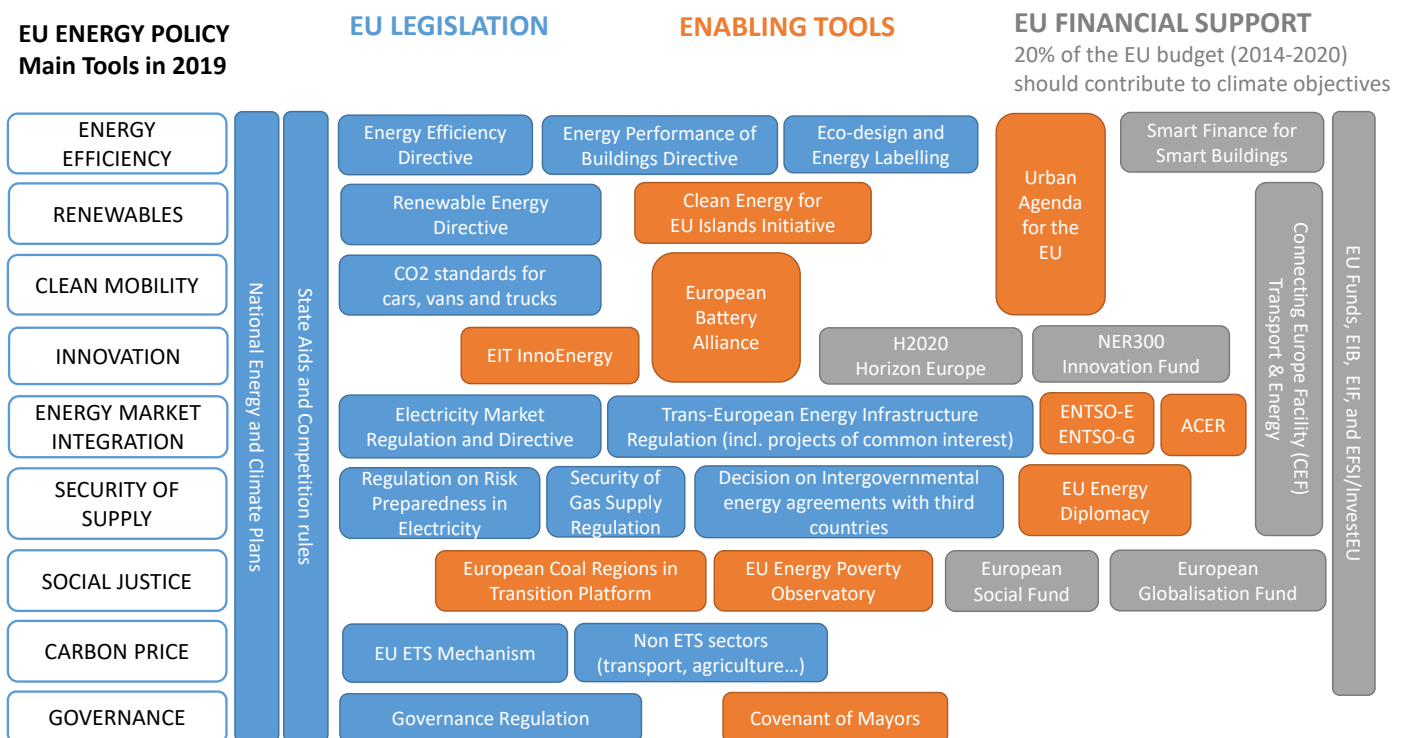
EU ENERGY POLICY
Main Tools in 2019

EU LEGISLATION

ENABLING TOOLS

EU FINANCIAL SUPPORT
20% of the EU budget (2014-2020) should contribute to climate objectives

ENERGY EFFICIENCY

RENEWABLES

CLEAN MOBILITY

INNOVATION

ENERGY MARKET INTEGRATION

SECURITY OF SUPPLY

SOCIAL JUSTICE

CARBON PRICE

GOVERNANCE

National Energy and Climate Plans

State Aids and Competition rules

Energy Efficiency Directive

Energy Performance of Buildings Directive

Eco-design and Energy Labelling

Urban Agenda for the EU

Smart Finance for Smart Buildings

Renewable Energy Directive

Clean Energy for EU Islands Initiative

CO2 standards for cars, vans and trucks

European Battery Alliance

Connecting Europe Facility (CEF) Transport & Energy

EU Funds, EIB, EIF, and EFSI/InvestEU

EIT InnoEnergy

H2020 Horizon Europe

NER300 Innovation Fund

Electricity Market Regulation and Directive

Trans-European Energy Infrastructure Regulation (incl. projects of common interest)

ENTSO-E ENTSO-G

ACER

Regulation on Risk Preparedness in Electricity

Security of Gas Supply Regulation

Decision on Intergovernmental energy agreements with third countries

EU Energy Diplomacy

European Coal Regions in Transition Platform

EU Energy Poverty Observatory

European Social Fund

European Globalisation Fund

EU ETS Mechanism

Non ETS sectors (transport, agriculture…)

Governance Regulation

Covenant of Mayors